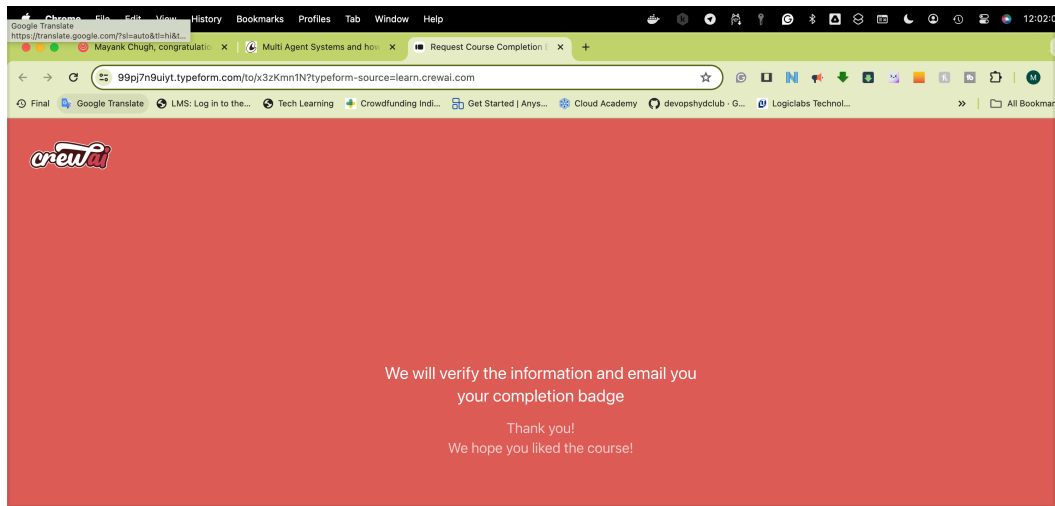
Chrome File Edit View History Bookmarks Profiles Tab Window Help
12:02
Google Translate
https://translate.google.com/?sl=auto&tl=hi&t...
Mayank Chugh, congratulatio ×
Multi Agent Systems and how ×
Request Course Completion ×
+
99pj7n9uiyt.typeform.com/to/x3zKmn1N?typeform-source=learn.crewai.com
M
Final
Google Translate
LMS: Log in to the...
Tech Learning
Crowdfunding Indi...
Get Started | Anys...
Cloud Academy
devopshydclub · G...
Logiclabs Technol...
»
All Bookmar
crewai

We will verify the information and email you your completion badge

Thank you!
We hope you liked the course!